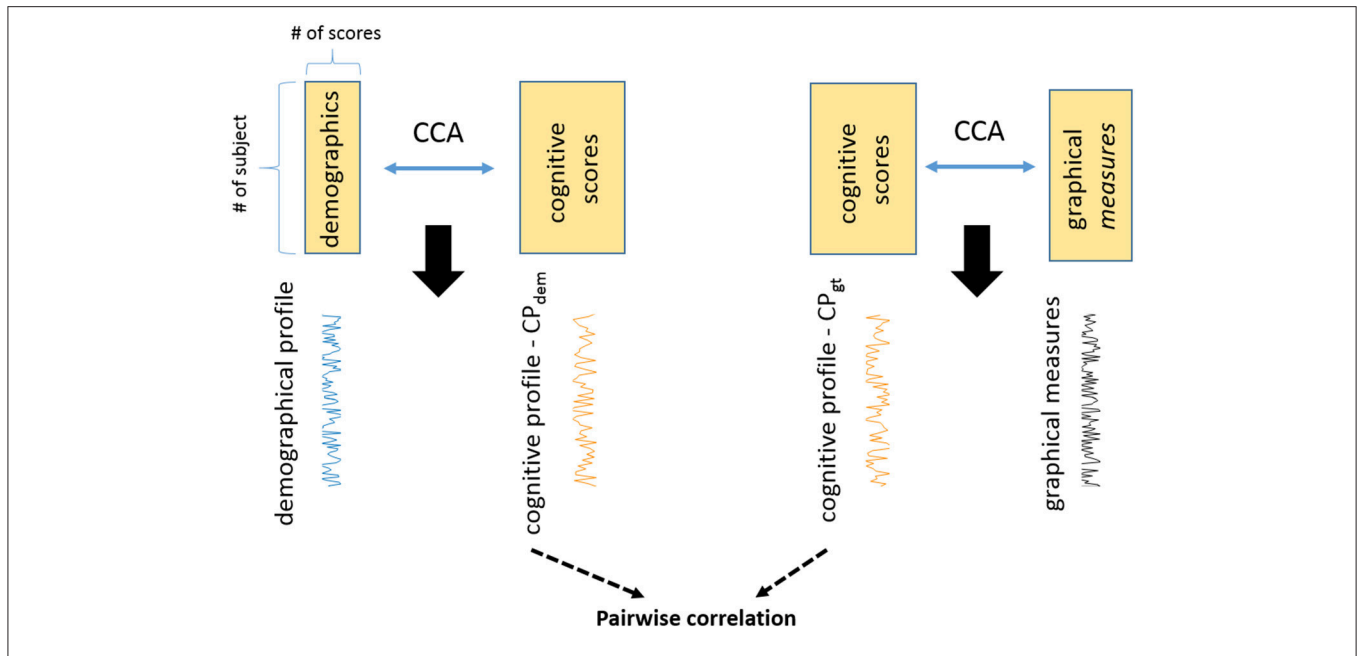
# of scores

# of subject

demographics

CCA

cognitive scores

cognitive scores

CCA

graphical *measures*

demographical profile

cognitive profile - $CP_{dem}$

cognitive profile - $CP_{gt}$

graphical measures

**Pairwise correlation**